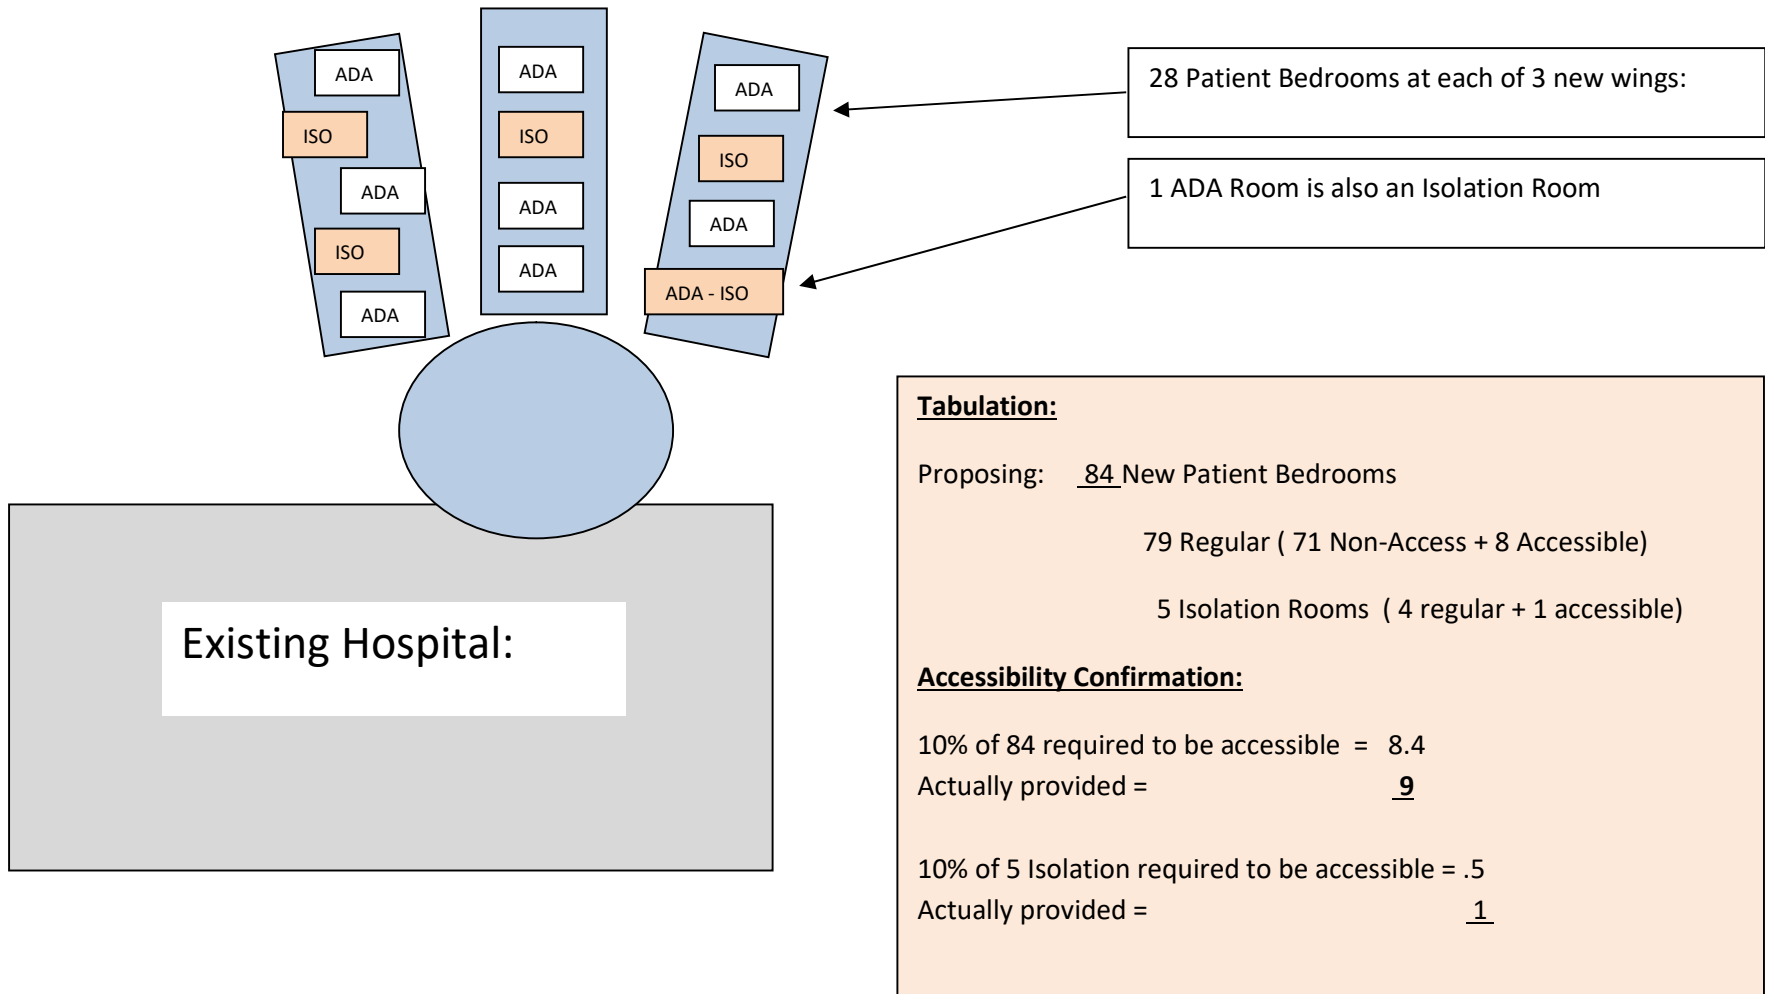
ADA

ISO

ADA

ISO

ADA

ADA

ISO

ADA

ADA

ADA

ISO

ADA

ADA - ISO

28 Patient Bedrooms at each of 3 new wings:

1 ADA Room is also an Isolation Room

Existing Hospital:

**Tabulation:**

Proposing: 84 New Patient Bedrooms

79 Regular ( 71 Non-Access + 8 Accessible)

5 Isolation Rooms ( 4 regular + 1 accessible)

**Accessibility Confirmation:**

10% of 84 required to be accessible = 8.4
Actually provided = **9**

10% of 5 Isolation required to be accessible = .5
Actually provided = 1